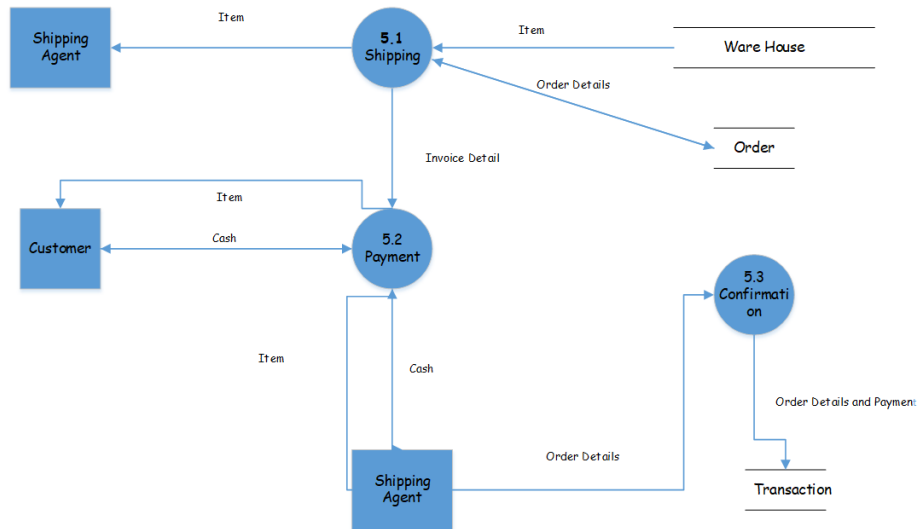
Shipping Agent

Item

5.1
Shipping

Item

Ware House

Order Details

Order

Invoice Detail

Item

Customer

Cash

5.2
Payment

5.3
Confirmation

Item

Cash

Order Details and Payment

Shipping Agent

Order Details

Transaction